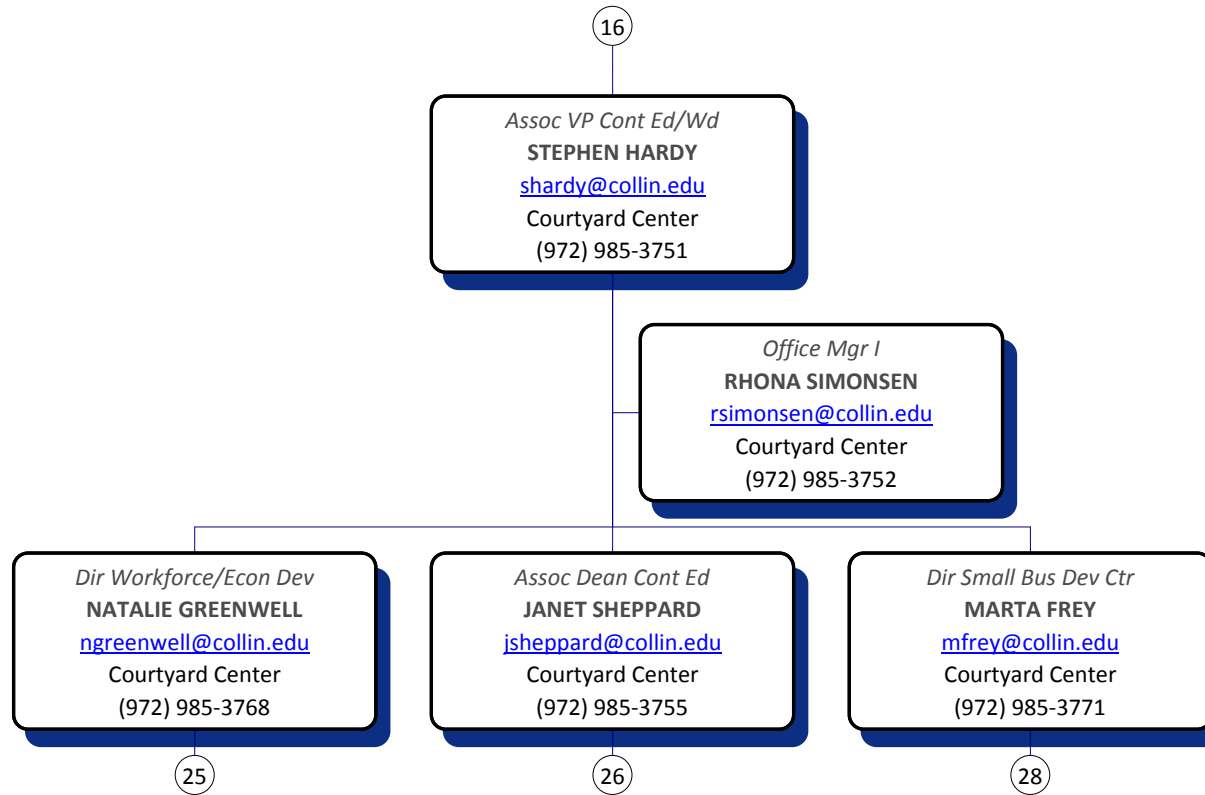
16

Assoc VP Cont Ed/Wd
STEPHEN HARDY
shardy@collin.edu
Courtyard Center
(972) 985-3751

Office Mgr I
RHONA SIMONSEN
rsimonsen@collin.edu
Courtyard Center
(972) 985-3752

Dir Workforce/Econ Dev
NATALIE GREENWELL
ngreenwell@collin.edu
Courtyard Center
(972) 985-3768

Assoc Dean Cont Ed
JANET SHEPPARD
jsheppard@collin.edu
Courtyard Center
(972) 985-3755

Dir Small Bus Dev Ctr
MARTA FREY
mfrey@collin.edu
Courtyard Center
(972) 985-3771

25

26

28